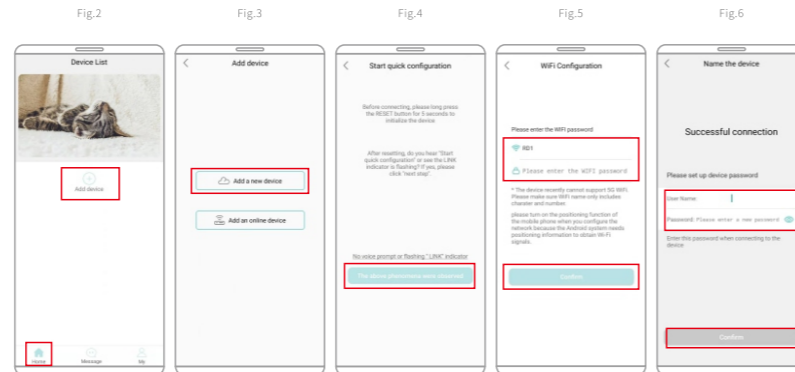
Fig.2

Device List

Add device

Home Message Me

Fig.3

Add device

Add a new device

Add an online device

Fig.4

Start quick configuration

Before connecting, please long press the RESET button for 5 seconds to initialize the device.

After resetting, do you hear "Start quick configuration" or see the LINK indicator is flashing? If yes, please click "next step".

No voice prompt or flashing," LINK indicator

The device phenomena were observed

Fig.5

WiFi Configuration

Please enter the WiFi password

RD1

Please enter the WIFI password

* The device recently cannot support 5G WiFi. Please make sure WiFi name only includes charater and number.

please turn on the positioning function of the mobile phone when you configure the network because the Android system needs positioning information to obtain Wi-Fi signals.

Confirm

Fig.6

Name the device

Successful connection

Please set up device password

User Name:

Password: Please enter a new password

Enter this password when connecting to the device

Confirm